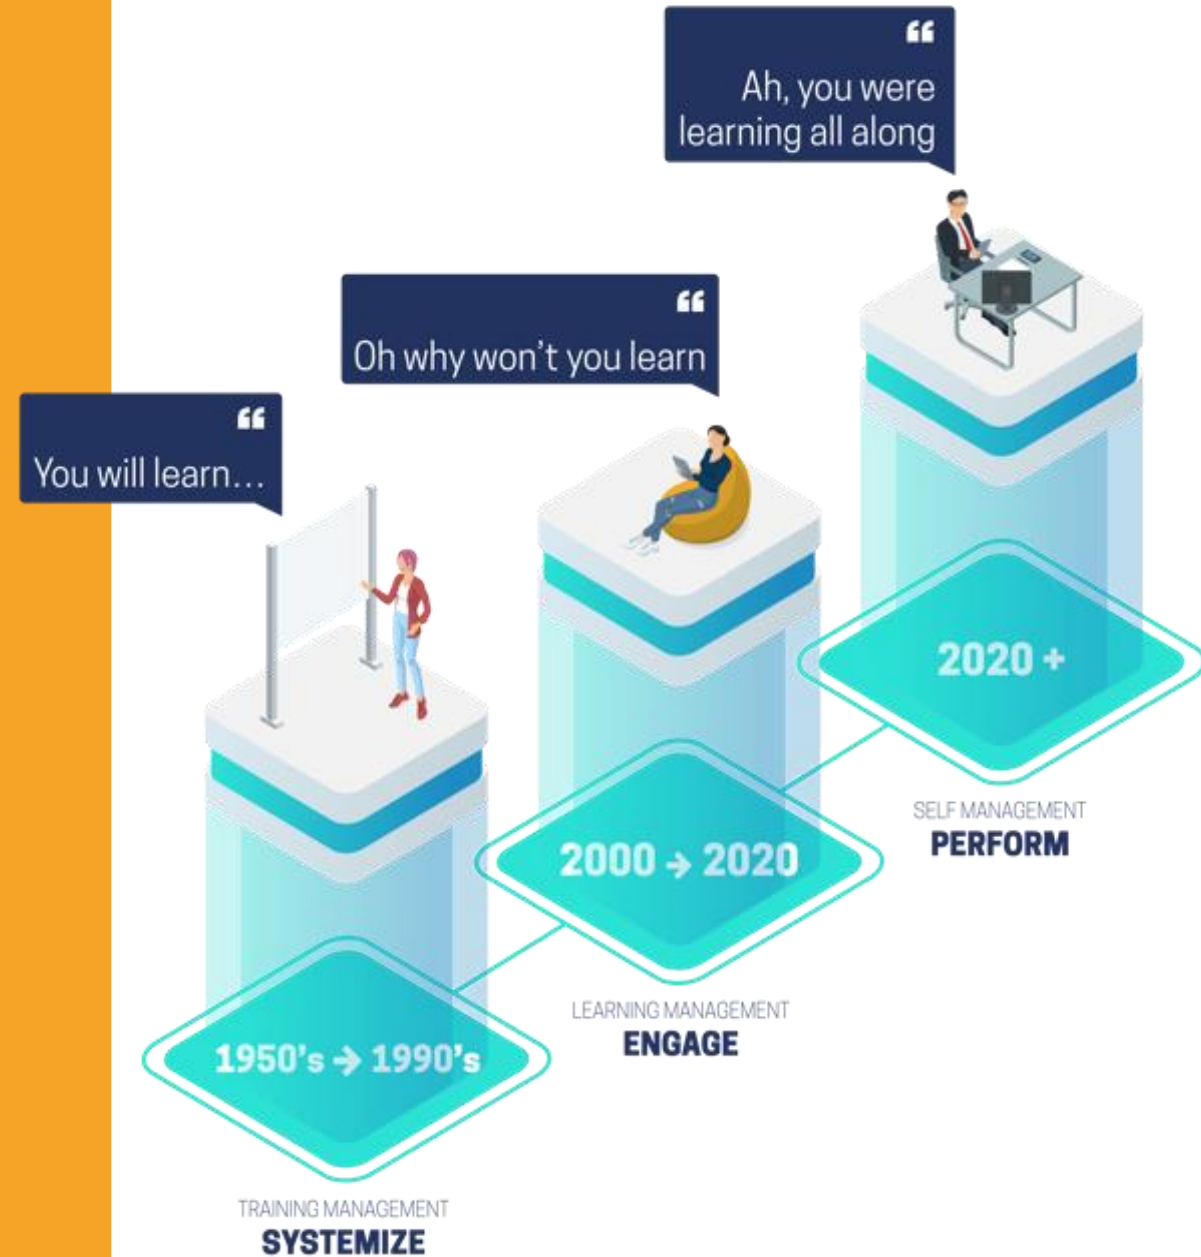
“
You will learn…

“
Oh why won’t you learn

“
Ah, you were learning all along

1950’s → 1990’s

TRAINING MANAGEMENT
SYSTEMIZE

2000 → 2020

LEARNING MANAGEMENT
ENGAGE

2020 +

SELF MANAGEMENT
PERFORM